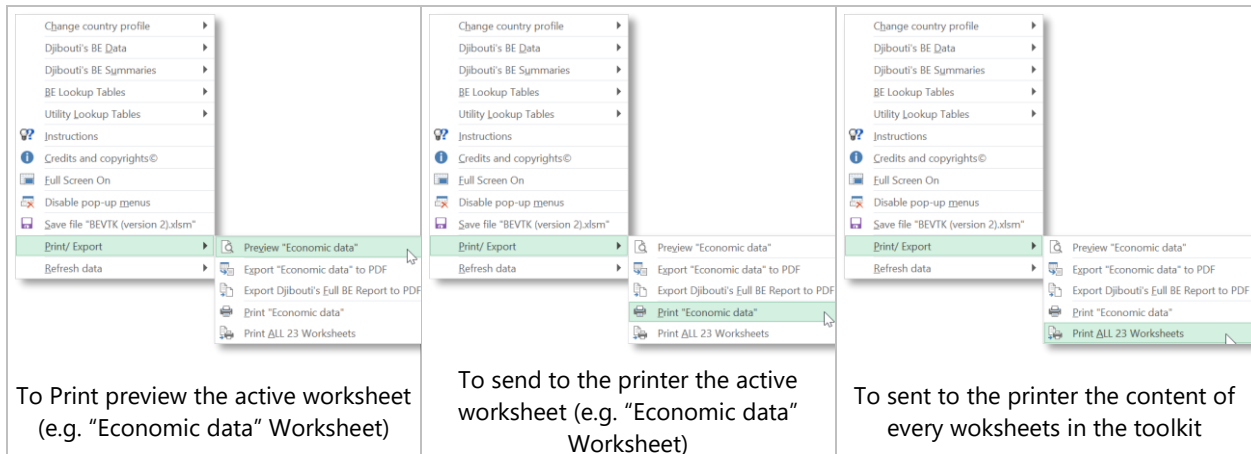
Change country profile
Djibouti's BE Data
Djibouti's BE Summaries
BE Lookup Tables
Utility Lookup Tables
Instructions
Credits and copyrights©
Full Screen On
Disable pop-up menus
Save file "BEVTK (version 2).xlsm"
Print/ Export
Refresh data
Preview "Economic data"
Export "Economic data" to PDF
Export Djibouti's Full BE Report to PDF
Print "Economic data"
Print ALL 23 Worksheets

To Print preview the active worksheet (e.g. "Economic data" Worksheet)

Change country profile
Djibouti's BE Data
Djibouti's BE Summaries
BE Lookup Tables
Utility Lookup Tables
Instructions
Credits and copyrights©
Full Screen On
Disable pop-up menus
Save file "BEVTK (version 2).xlsm"
Print/ Export
Refresh data
Preview "Economic data"
Export "Economic data" to PDF
Export Djibouti's Full BE Report to PDF
Print "Economic data"
Print ALL 23 Worksheets

To send to the printer the active worksheet (e.g. "Economic data" Worksheet)

Change country profile
Djibouti's BE Data
Djibouti's BE Summaries
BE Lookup Tables
Utility Lookup Tables
Instructions
Credits and copyrights©
Full Screen On
Disable pop-up menus
Save file "BEVTK (version 2).xlsm"
Print/ Export
Refresh data
Preview "Economic data"
Export "Economic data" to PDF
Export Djibouti's Full BE Report to PDF
Print "Economic data"
Print ALL 23 Worksheets

To sent to the printer the content of every woksheets in the toolkit